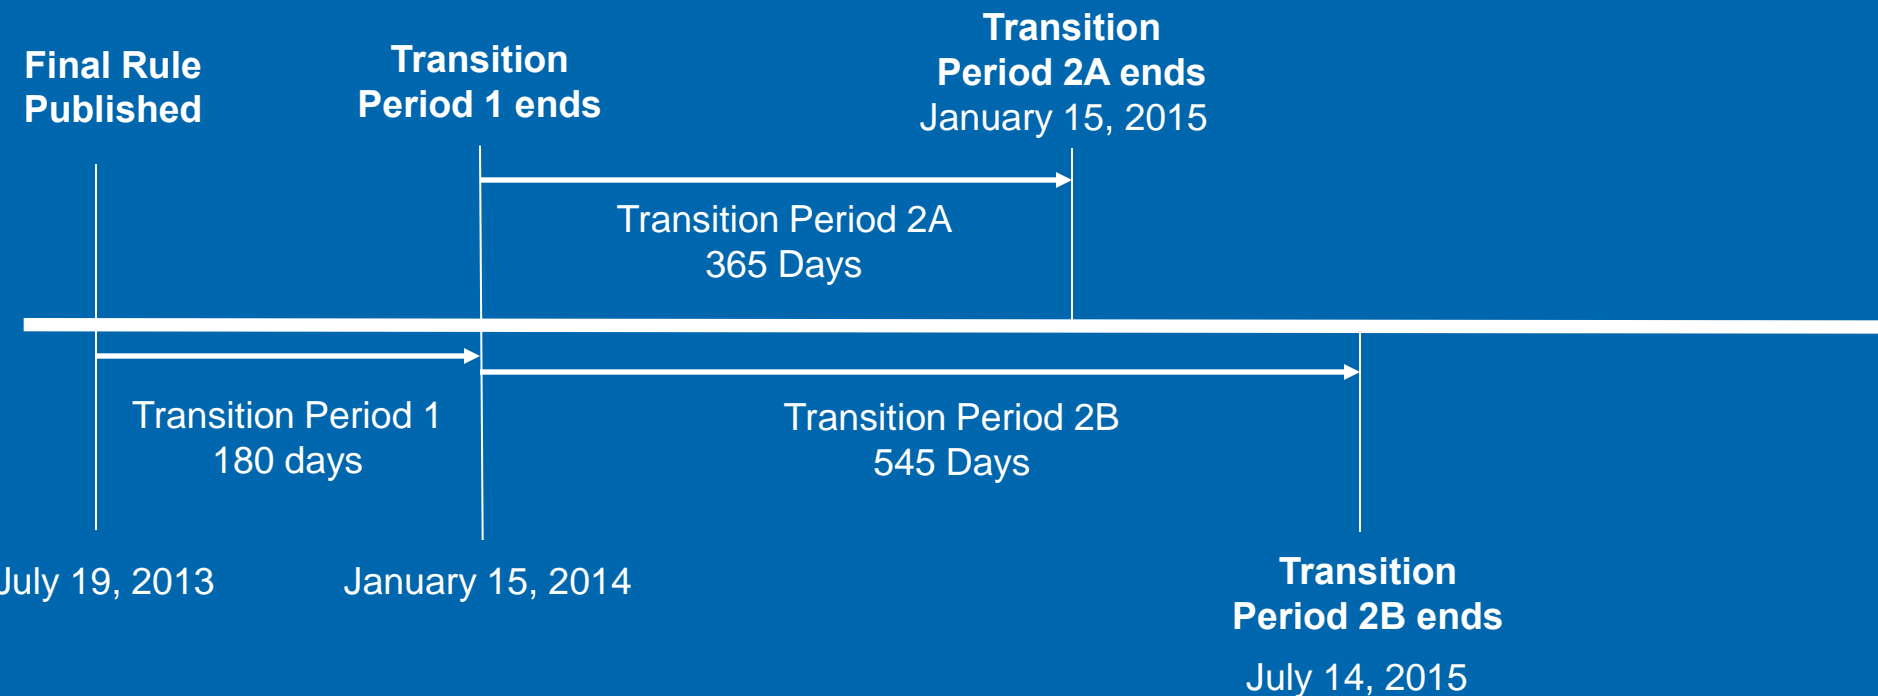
Final Rule Published

Transition Period 1 ends

Transition Period 2A ends
January 15, 2015

Transition Period 2A
365 Days

Transition Period 1
180 days

Transition Period 2B
545 Days

July 19, 2013

January 15, 2014

Transition Period 2B ends
July 14, 2015